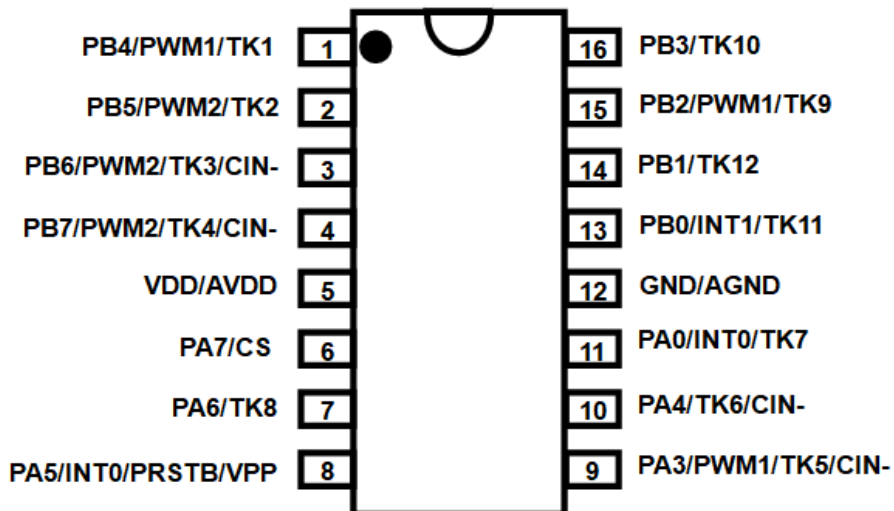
PB4/PWM1/TK1 1
PB5/PWM2/TK2 2
PB6/PWM2/TK3/CIN- 3
PB7/PWM2/TK4/CIN- 4
VDD/AVDD 5
PA7/CS 6
PA6/TK8 7
PA5/INT0/PRSTB/VPP 8

16 PB3/TK10
15 PB2/PWM1/TK9
14 PB1/TK12
13 PB0/INT1/TK11
12 GND/AGND
11 PA0/INT0/TK7
10 PA4/TK6/CIN-
9 PA3/PWM1/TK5/CIN-